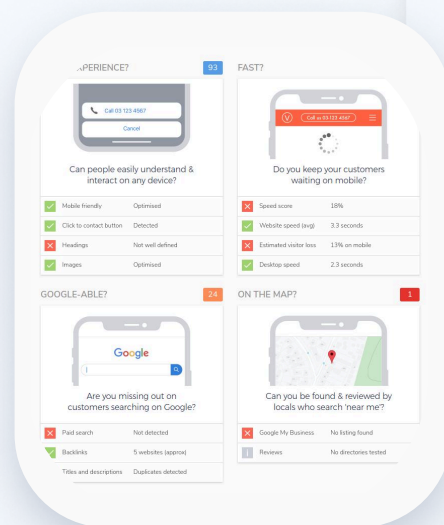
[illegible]XPERIENCE? 93

Call 03 123 4567

Cancel

Can people easily understand & interact on any device?

| | |
|---|---|
| Mobile friendly | Optimised |
| Click to contact button | Detected |
| Headings | Not well defined |
| Images | Optimised |

FAST?

Call us 03 123 4567

Do you keep your customers waiting on mobile?

| | |
|---|---|
| Speed score | 18% |
| Website speed (avg) | 3.3 seconds |
| Estimated visitor loss | 13% on mobile |
| Desktop speed | 2.3 seconds |

GOOGLE-ABLE? 24

Google

Are you missing out on customers searching on Google?

| | |
|---|---|
| Paid search | Not detected |
| Backlinks | 5 websites (approx) |
| Titles and descriptions | Duplicates detected |

ON THE MAP? 1

Can you be found & reviewed by locals who search 'near me'?

| | |
|---|---|
| Google My Business | No listing found |
| Reviews | No directories tested |